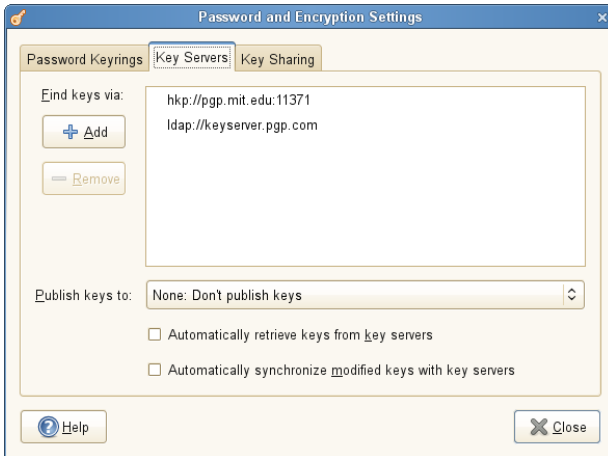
Password and Encryption Settings

Password Keyrings | Key Servers | Key Sharing

Find keys via:

Add

Remove

hkp://pgp.mit.edu:11371
ldap://keyserver.pgp.com

Publish keys to: None: Don't publish keys

Automatically retrieve keys from key servers

Automatically synchronize modified keys with key servers

Help

Close